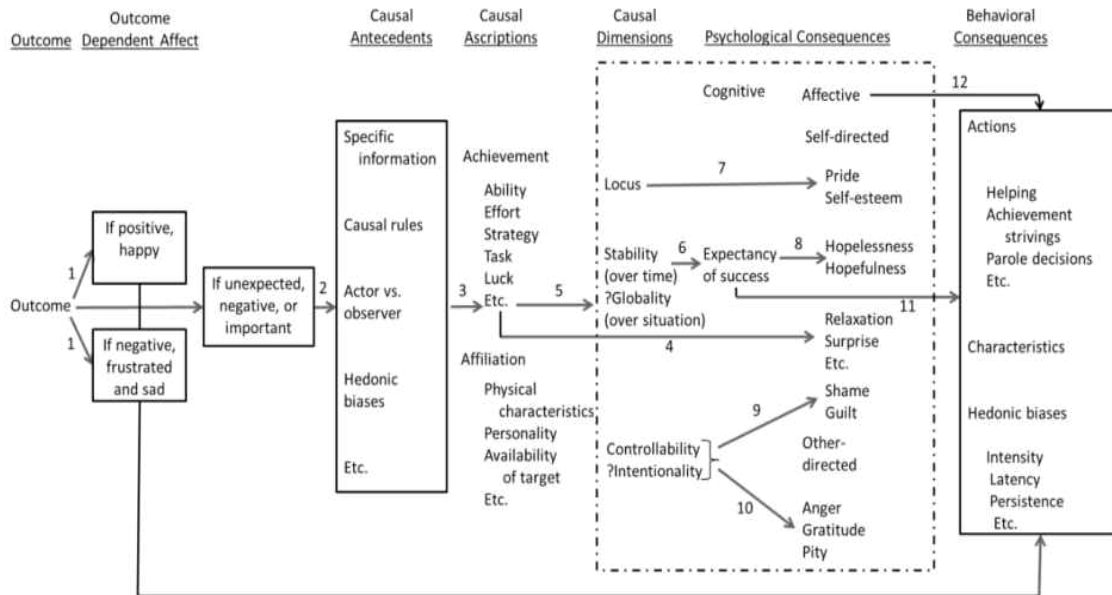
Outcome

Outcome Dependent Affect

Causal Antecedents

Causal Ascriptions

Causal Dimensions

Psychological Consequences

Behavioral Consequences

Cognitive

Affective

12

Self-directed

Specific information

Causal rules

Actor vs. observer

Hedonic biases

Etc.

Achievement

Ability
Effort
Strategy
Task
Luck
Etc.

Affiliation

Physical characteristics
Personality
Availability of target
Etc.

Locus

7

Pride
Self-esteem

Stability (over time)
?Globality (over situation)

6

Expectancy of success

8

Hopelessness
Hopefulness

11

4

Relaxation
Surprise
Etc.

9

Shame
Guilt

Other-directed

Controllability
?Intentionality

10

Anger
Gratitude
Pity

1

If positive, happy

Outcome

1

If negative, frustrated and sad

If unexpected, negative, or important

2

3

5

Actions

Helping
Achievement strivings
Parole decisions
Etc.

Characteristics

Hedonic biases

Intensity
Latency
Persistence
Etc.